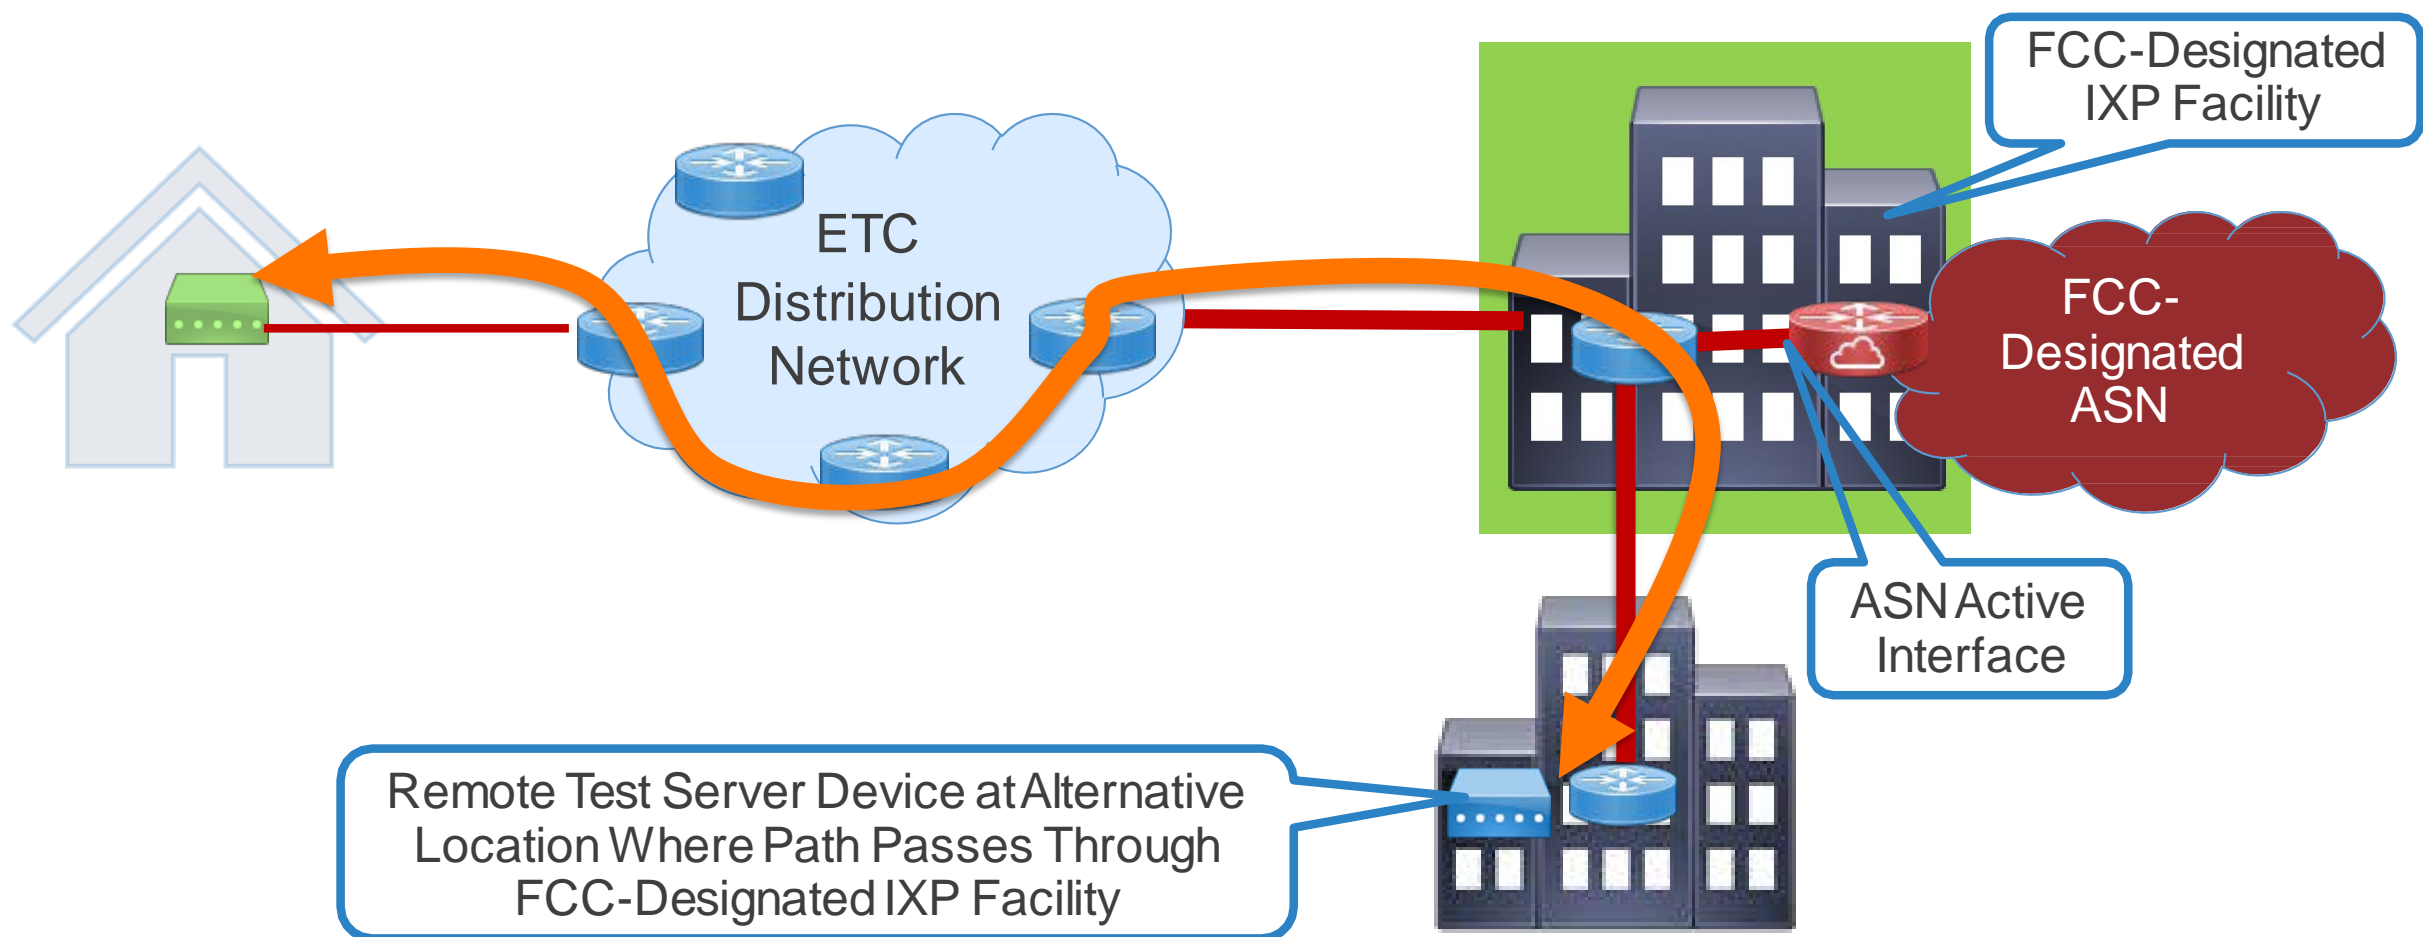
FCC-Designated IXP Facility

ETC Distribution Network

FCC-Designated ASN

ASN Active Interface

Remote Test Server Device at Alternative Location Where Path Passes Through FCC-Designated IXP Facility